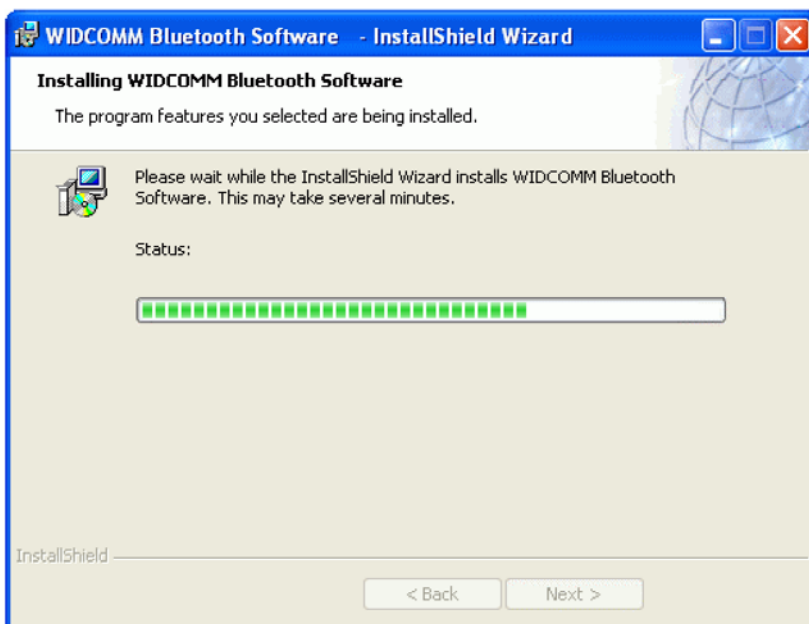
WIDCOMM Bluetooth Software - InstallShield Wizard

Installing WIDCOMM Bluetooth Software

The program features you selected are being installed.

Please wait while the InstallShield Wizard installs WIDCOMM Bluetooth Software. This may take several minutes.

Status:

InstallShield

< Back

Next >